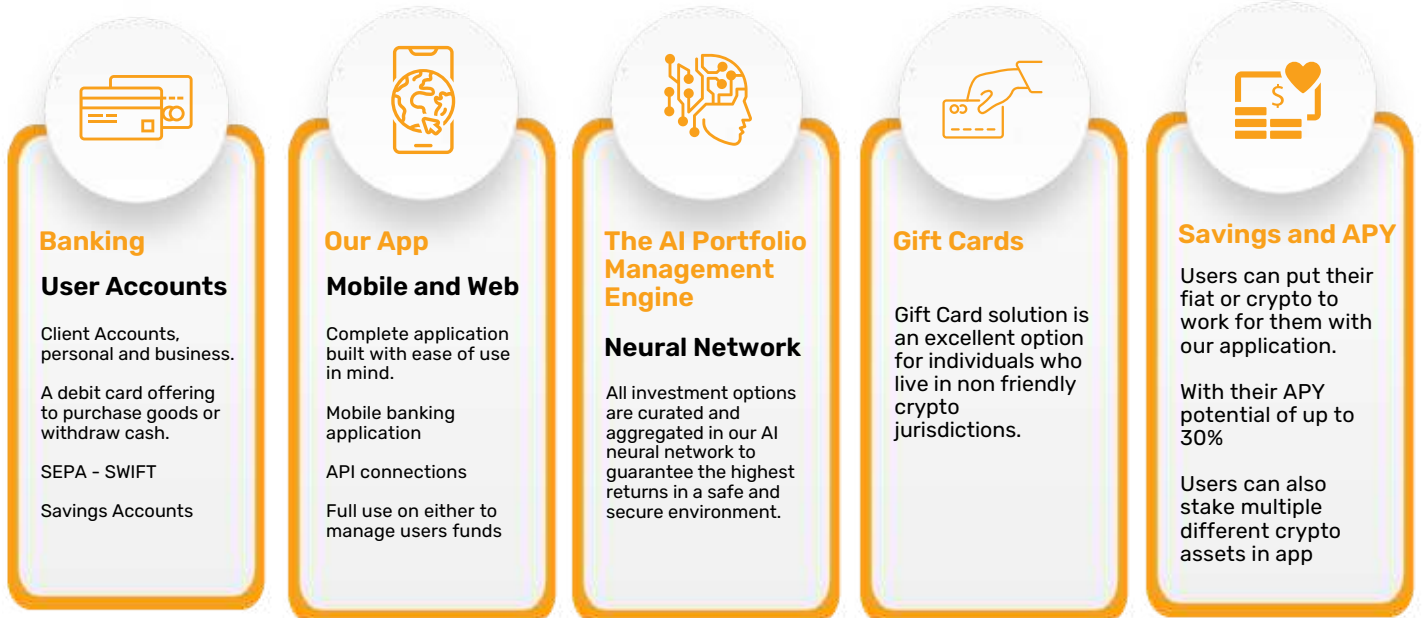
Banking

User Accounts

Client Accounts, personal and business.

A debit card offering to purchase goods or withdraw cash.

SEPA - SWIFT

Savings Accounts

Our App

Mobile and Web

Complete application built with ease of use in mind.

Mobile banking application

API connections

Full use on either to manage users funds

The AI Portfolio Management Engine

Neural Network

All investment options are curated and aggregated in our AI neural network to guarantee the highest returns in a safe and secure environment.

Gift Cards

Gift Card solution is an excellent option for individuals who live in non friendly crypto jurisdictions.

Savings and APY

Users can put their fiat or crypto to work for them with our application.

With their APY potential of up to 30%

Users can also stake multiple different crypto assets in app